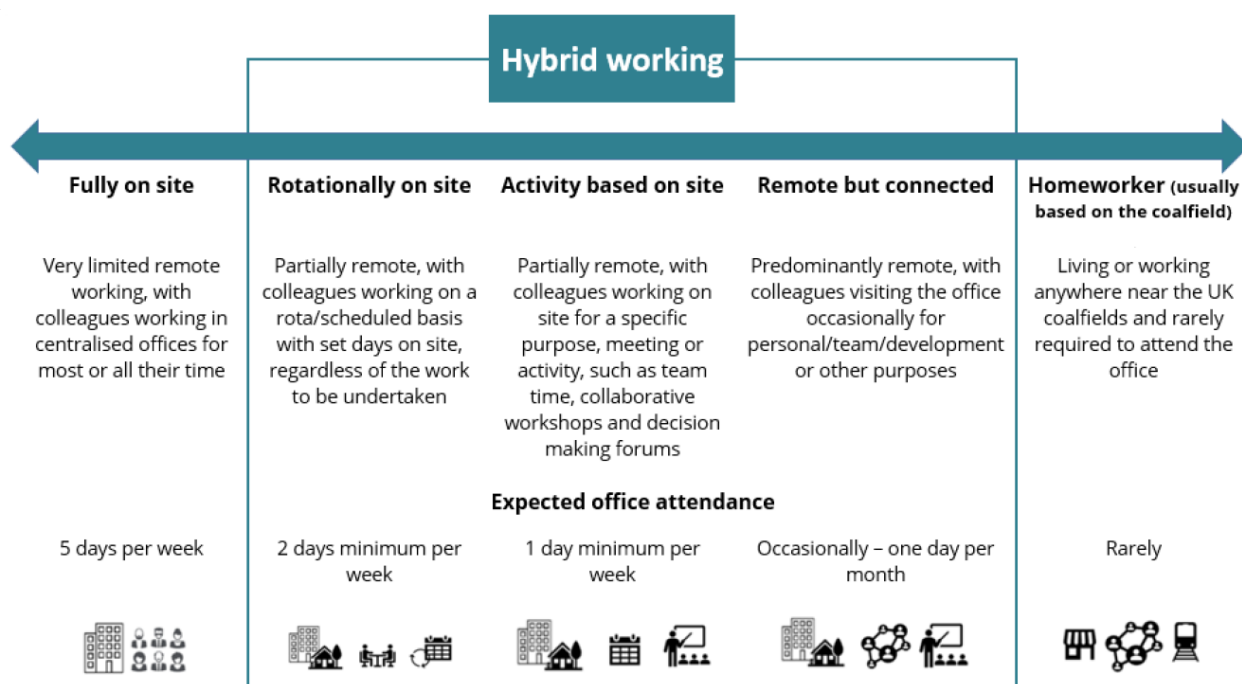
Hybrid working

Fully on site

Very limited remote working, with colleagues working in centralised offices for most or all their time

Rotationally on site

Partially remote, with colleagues working on a rota/scheduled basis with set days on site, regardless of the work to be undertaken

Activity based on site

Partially remote, with colleagues working on site for a specific purpose, meeting or activity, such as team time, collaborative workshops and decision making forums

Remote but connected

Predominantly remote, with colleagues visiting the office occasionally for personal/team/development or other purposes

Homeworker (usually based on the coalfield)

Living or working anywhere near the UK coalfields and rarely required to attend the office

Expected office attendance

5 days per week

2 days minimum per week

1 day minimum per week

Occasionally – one day per month

Rarely